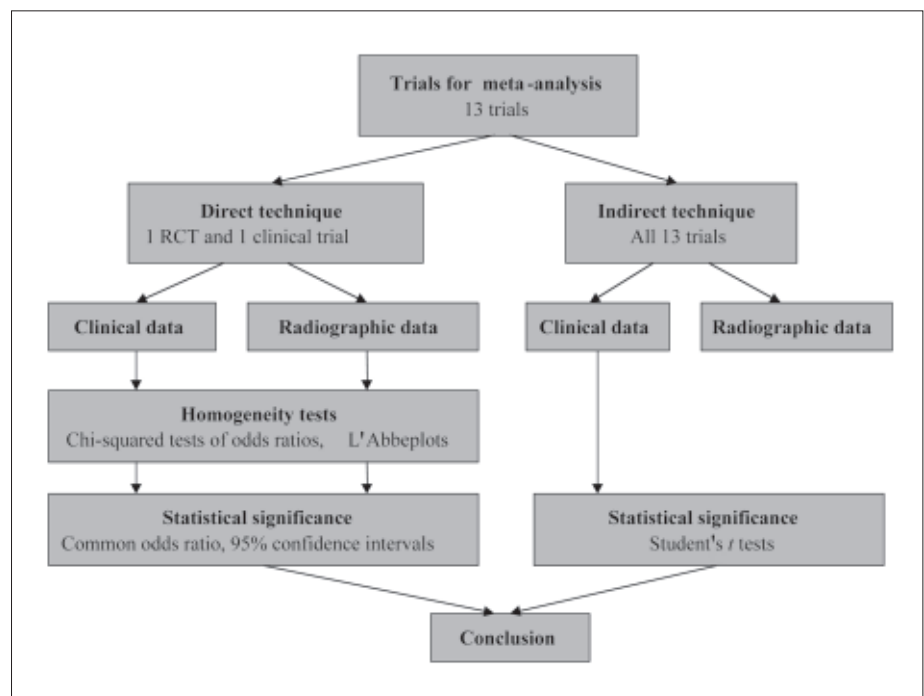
Trials for meta-analysis
13 trials

Direct technique
1 RCT and 1 clinical trial

Indirect technique
All 13 trials

Clinical data

Radiographic data

Clinical data

Radiographic data

Homogeneity tests
Chi-squared tests of odds ratios, L'Abbeplots

Statistical significance
Common odds ratio, 95% confidence intervals

Statistical significance
Student's $t$ tests

Conclusion